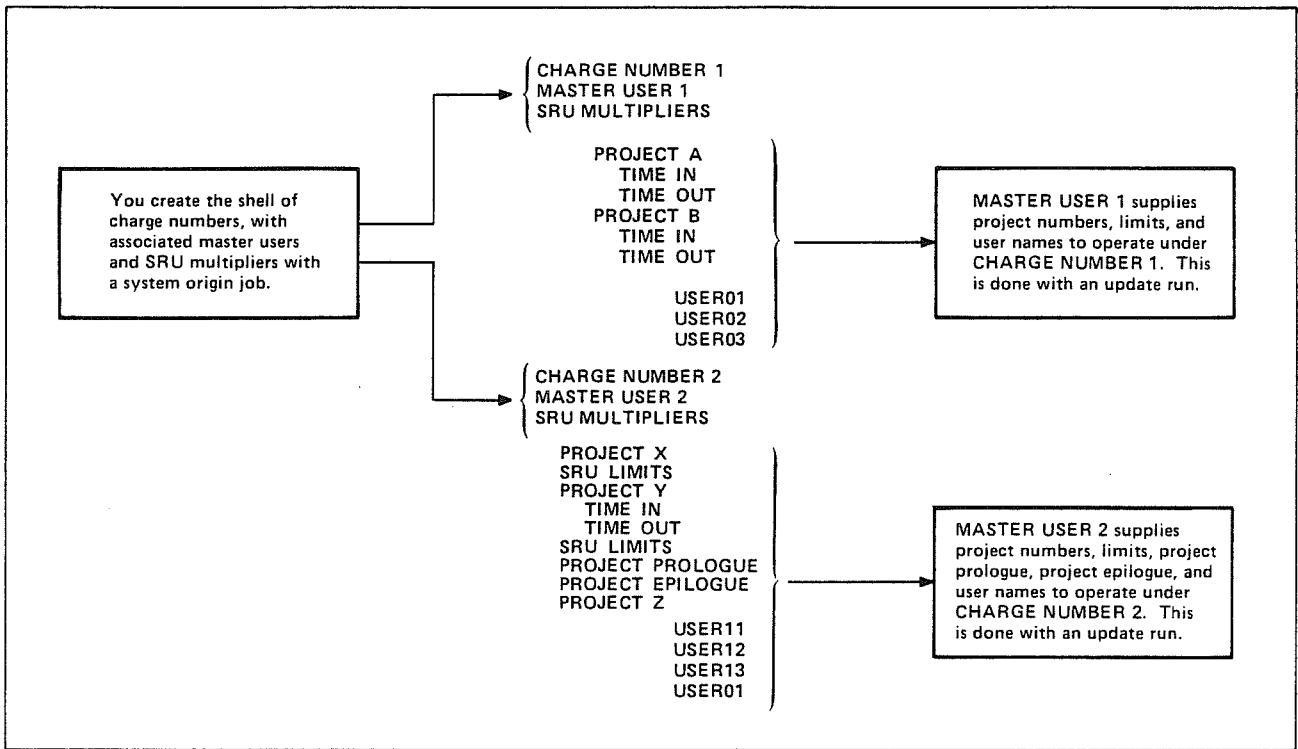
You create the shell of charge numbers, with associated master users and SRU multipliers with a system origin job.

CHARGE NUMBER 1
MASTER USER 1
SRU MULTIPLIERS

PROJECT A
TIME IN
TIME OUT
PROJECT B
TIME IN
TIME OUT

USER01
USER02
USER03

MASTER USER 1 supplies project numbers, limits, and user names to operate under CHARGE NUMBER 1. This is done with an update run.

CHARGE NUMBER 2
MASTER USER 2
SRU MULTIPLIERS

PROJECT X
SRU LIMITS
PROJECT Y
TIME IN
TIME OUT
SRU LIMITS
PROJECT PROLOGUE
PROJECT EPILOGUE
PROJECT Z

USER11
USER12
USER13
USER01

MASTER USER 2 supplies project numbers, limits, project prologue, project epilogue, and user names to operate under CHARGE NUMBER 2. This is done with an update run.